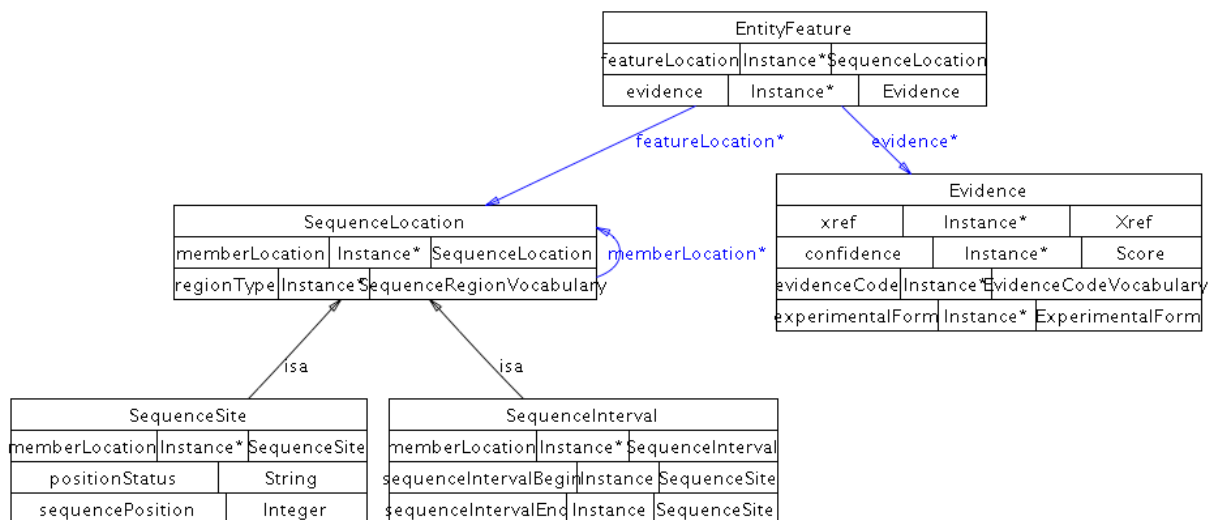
EntityFeature

| featureLocation | Instance* | SequenceLocation |
|---|---|---|
| evidence | Instance* | Evidence |

featureLocation*

evidence*

SequenceLocation

| memberLocation | Instance* | SequenceLocation |
|---|---|---|
| regionType | Instance* | SequenceRegionVocabulary |

memberLocation*

Evidence

| xref | Instance* | Xref |
|---|---|---|
| confidence | Instance* | Score |
| evidenceCode | Instance* | EvidenceCodeVocabulary |
| experimentalForm | Instance* | ExperimentalForm |

isa

isa

SequenceSite

| memberLocation | Instance* | SequenceSite |
|---|---|---|
| positionStatus | String | |
| sequencePosition | Integer | |

SequenceInterval

| memberLocation | Instance* | SequenceInterval |
|---|---|---|
| sequenceIntervalBegin | Instance | SequenceSite |
| sequenceIntervalEnd | Instance | SequenceSite |